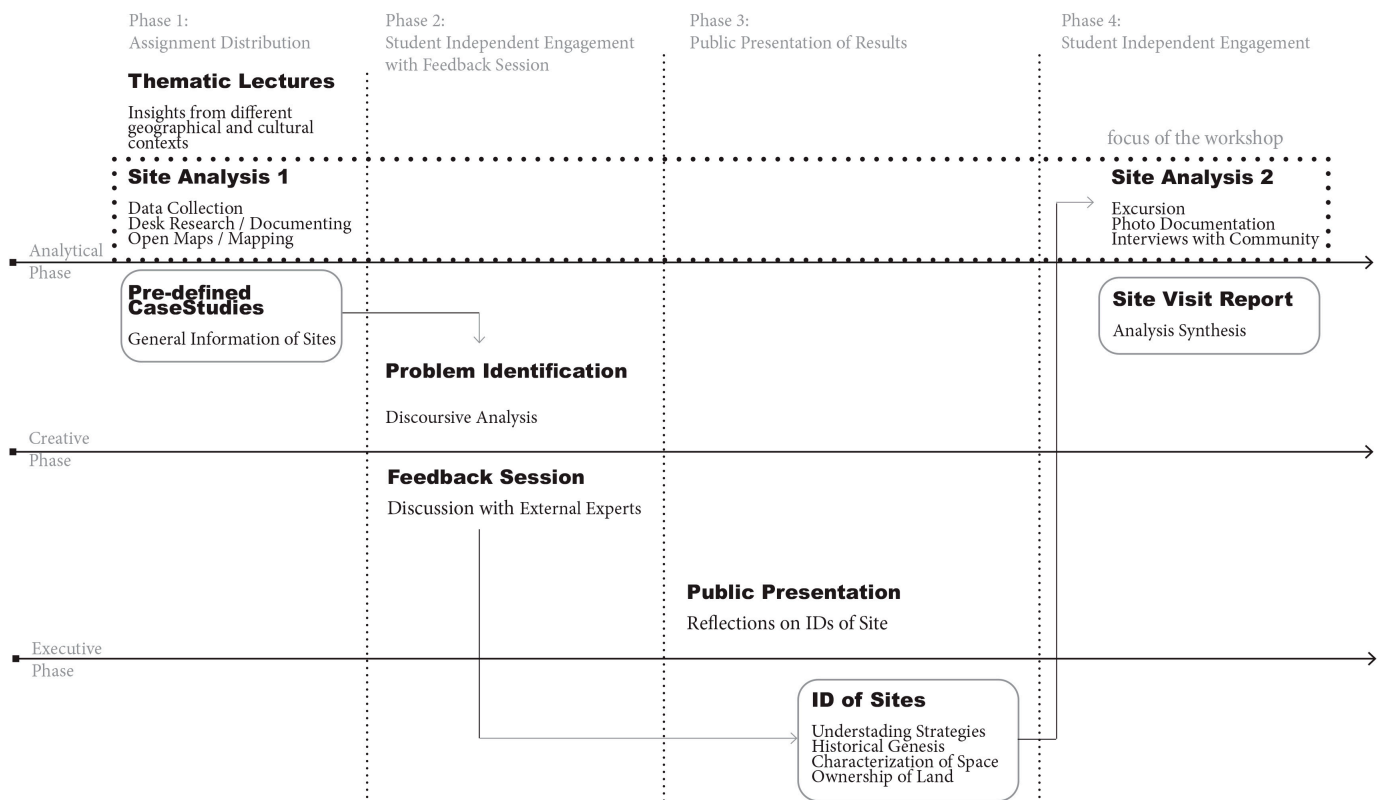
Phase 1:
Assignment Distribution

Phase 2:
Student Independent Engagement with Feedback Session

Phase 3:
Public Presentation of Results

Phase 4:
Student Independent Engagement

Thematic Lectures

Insights from different geographical and cultural contexts

focus of the workshop

Site Analysis 1

Data Collection
Desk Research / Documenting
Open Maps / Mapping

Site Analysis 2

Excursion
Photo Documentation
Interviews with Community

Analytical Phase

Pre-defined CaseStudies

General Information of Sites

Site Visit Report

Analysis Synthesis

Problem Identification

Discoursive Analysis

Creative Phase

Feedback Session

Discussion with External Experts

Public Presentation

Reflections on IDs of Site

Executive Phase

ID of Sites

Understading Strategies
Historical Genesis
Characterization of Space
Ownership of Land